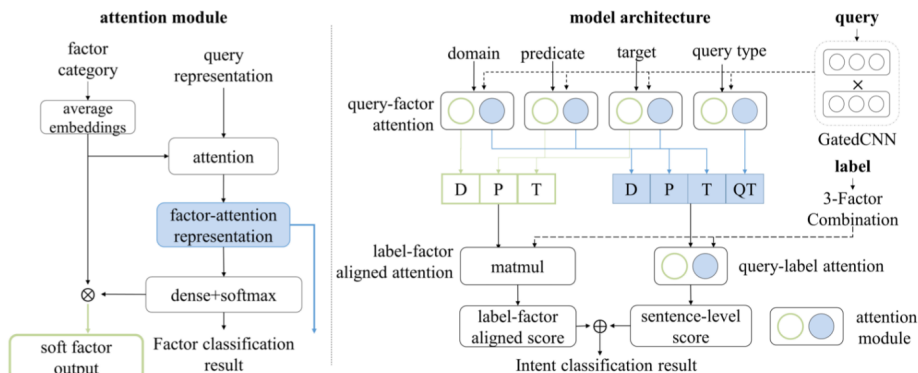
attention module

factor category

query representation

average embeddings

attention

factor-attention representation

$\otimes$

dense+softmax

soft factor output

Factor classification result

model architecture

query

domain

predicate

target

query type

query-factor attention

$\times$

GatedCNN

label

D

P

T

D

P

T

QT

3-Factor Combination

label-factor aligned attention

matmul

query-label attention

label-factor aligned score

$\oplus$

sentence-level score

attention module

Intent classification result